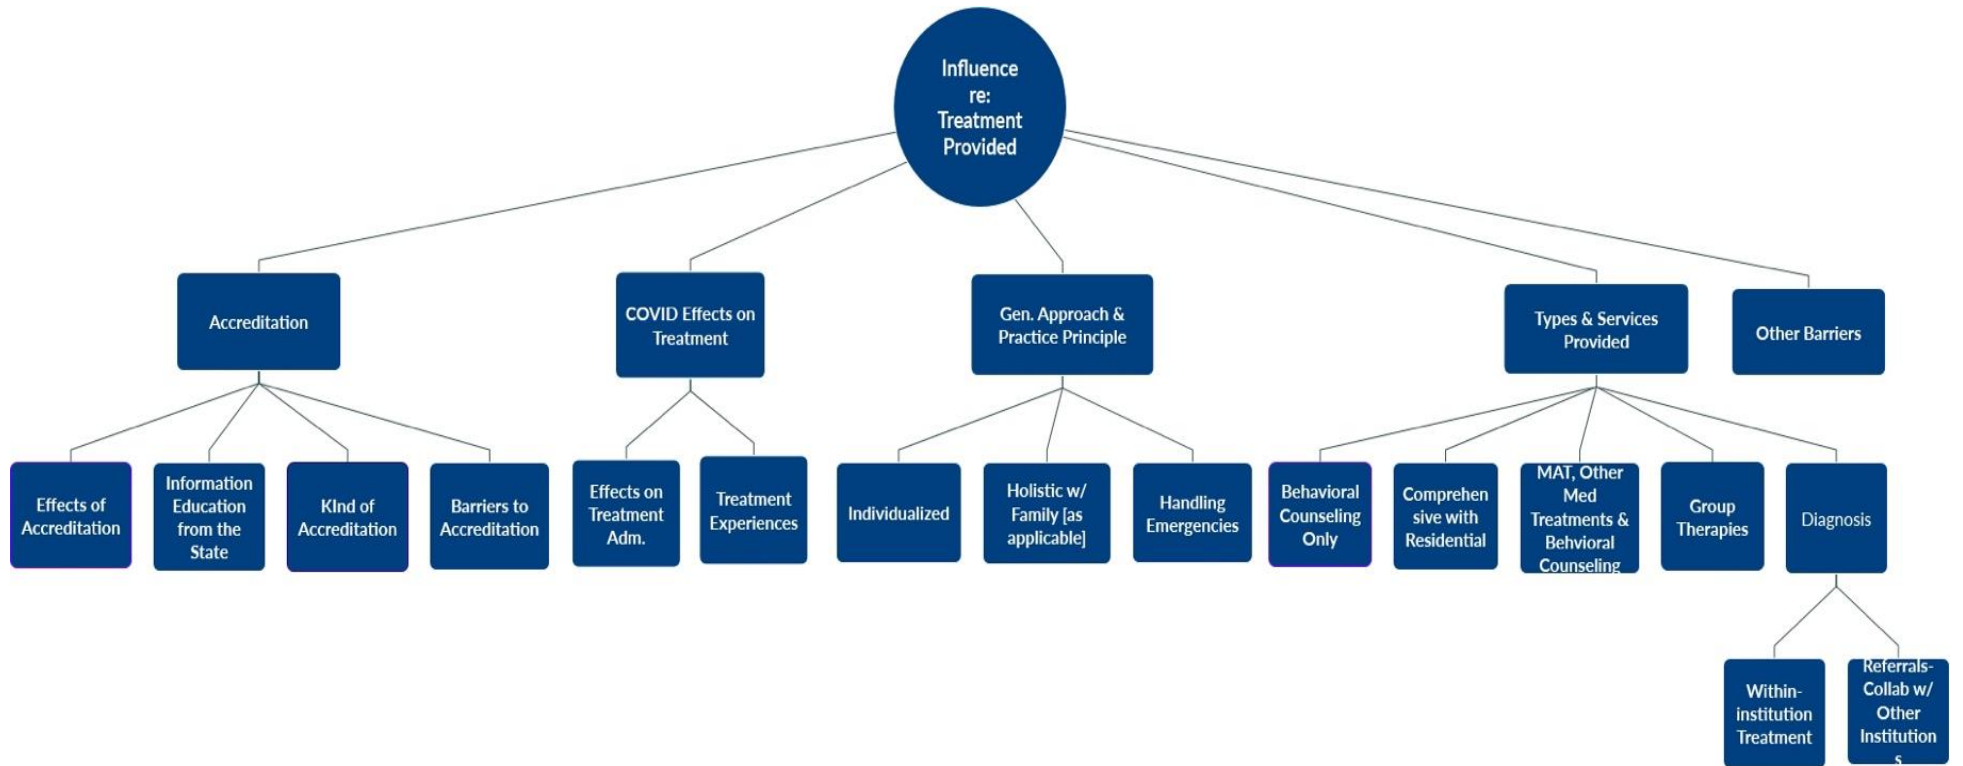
Influence re: Treatment Provided

Accreditation

Effects of Accreditation

Information Education from the State

KInd of Accreditation

Barriers to Accreditation

COVID Effects on Treatment

Effects on Treatment Adm.

Treatment Experiences

Gen. Approach & Practice Principle

Individualized

Holistic w/ Family [as applicable]

Handling Emergencies

Types & Services Provided

Behavioral Counseling Only

Comprehen sive with Residential

MAT, Other Med Treatments & Behvioral Counseling

Group Therapies

Diagnosis

Within-institution Treatment

Referrals-Collab w/ Other Institution s

Other Barriers